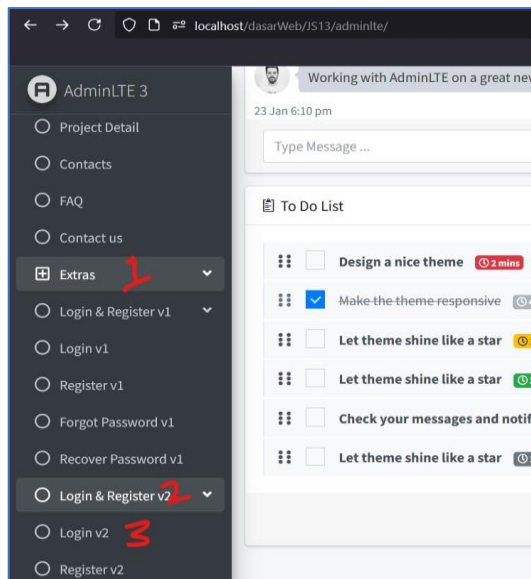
localhost/dasarWeb/JS13/adminlte/

AdminLTE 3

Project Detail

Contacts

FAQ

Contact us

Extras 1

Login & Register v1

Login v1

Register v1

Forgot Password v1

Recover Password v1

Login & Register v2 2

Login v2 3

Register v2

Working with AdminLTE on a great ne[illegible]

23 Jan 6:10 pm

Type Message ...

To Do List

Design a nice theme 2 mins

Make the theme responsive

Let theme shine like a star

Let theme shine like a star

Check your messages and notif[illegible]

Let theme shine like a star